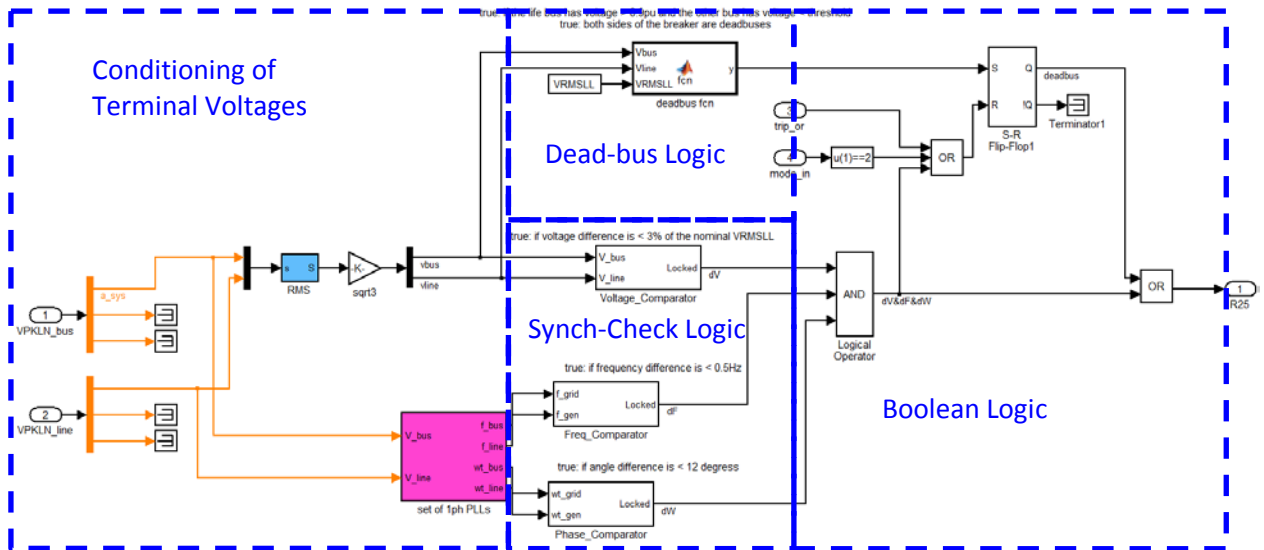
true: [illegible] bus has voltage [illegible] the other bus has voltage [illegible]
true: both sides of the breaker are deadbuses

Conditioning of Terminal Voltages

Vbus
Vline
VRMSLL
fcn
y
VRMSLL
deadbus fcn

Dead-bus Logic

S
Q
R
!Q
deadbus
S-R Flip-Flop1
Terminator1
trip_or
mode_in
u(1)==2
OR

true: if voltage difference is < 3% of the nominal VRMSLL
V_bus
V_line
Locked
dV
Voltage_Comparator

1
VPKLN_bus
a_sys
RMS
s S
-K-
sqrt3
vbus
vline

AND
dV&dF&dW
Logical Operator
OR
1
R25

Synch-Check Logic

true: if frequency difference is < 0.5Hz
f_grid
f_gen
Locked
dF
Freq_Comparator

Boolean Logic

2
VPKLN_line
V_bus
V_line
f_bus
f_line
wt_bus
wt_line
set of 1ph PLLs

true: if angle difference is < 12 degress
wt_grid
wt_gen
Locked
dW
Phase_Comparator